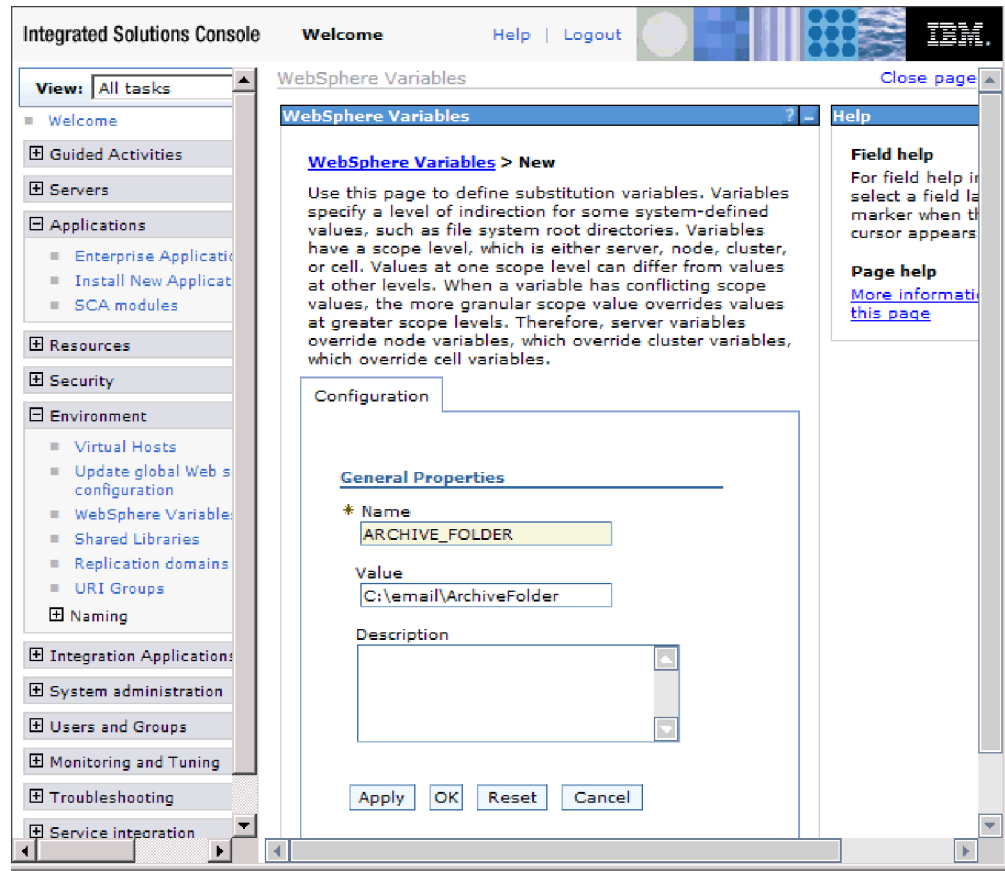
Integrated Solutions Console Welcome Help | Logout IBM.

View: All tasks

Welcome

⊞ Guided Activities

⊞ Servers

⊟ Applications

Enterprise Applicati

Install New Applicat

SCA modules

⊞ Resources

⊞ Security

⊟ Environment

Virtual Hosts

Update global Web s configuration

WebSphere Variables

Shared Libraries

Replication domains

URI Groups

⊞ Naming

⊞ Integration Applications

⊞ System administration

⊞ Users and Groups

⊞ Monitoring and Tuning

⊞ Troubleshooting

⊞ Service integration

WebSphere Variables

Close page

WebSphere Variables

WebSphere Variables > New

Use this page to define substitution variables. Variables specify a level of indirection for some system-defined values, such as file system root directories. Variables have a scope level, which is either server, node, cluster, or cell. Values at one scope level can differ from values at other levels. When a variable has conflicting scope values, the more granular scope value overrides values at greater scope levels. Therefore, server variables override node variables, which override cluster variables, which override cell variables.

Configuration

General Properties

* Name
ARCHIVE_FOLDER

Value
C:\email\ArchiveFolder

Description

Apply OK Reset Cancel

Help

Field help

For field help i select a field la marker when th cursor appears

Page help

More informati this page